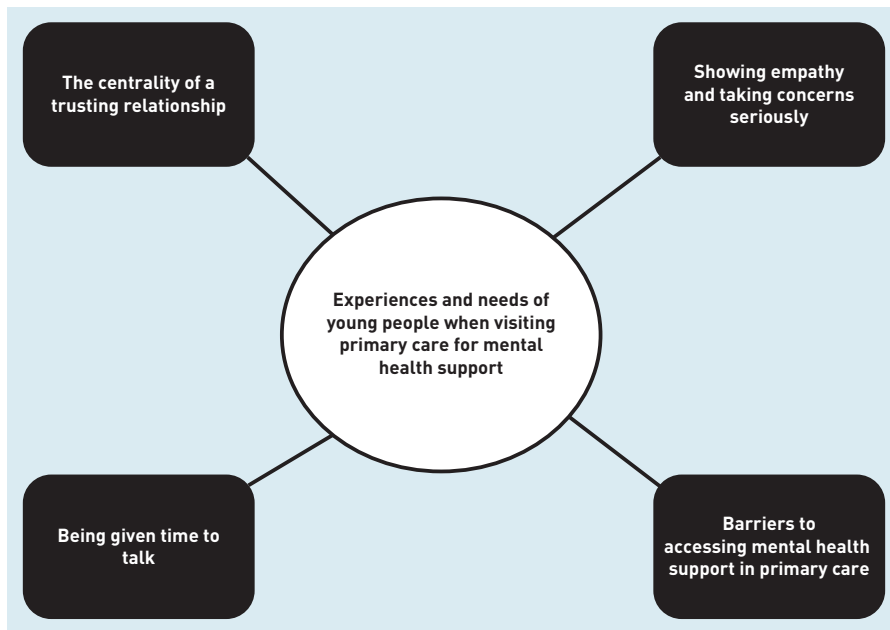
The centrality of a trusting relationship

Showing empathy and taking concerns seriously

Experiences and needs of young people when visiting primary care for mental health support

Being given time to talk

Barriers to accessing mental health support in primary care